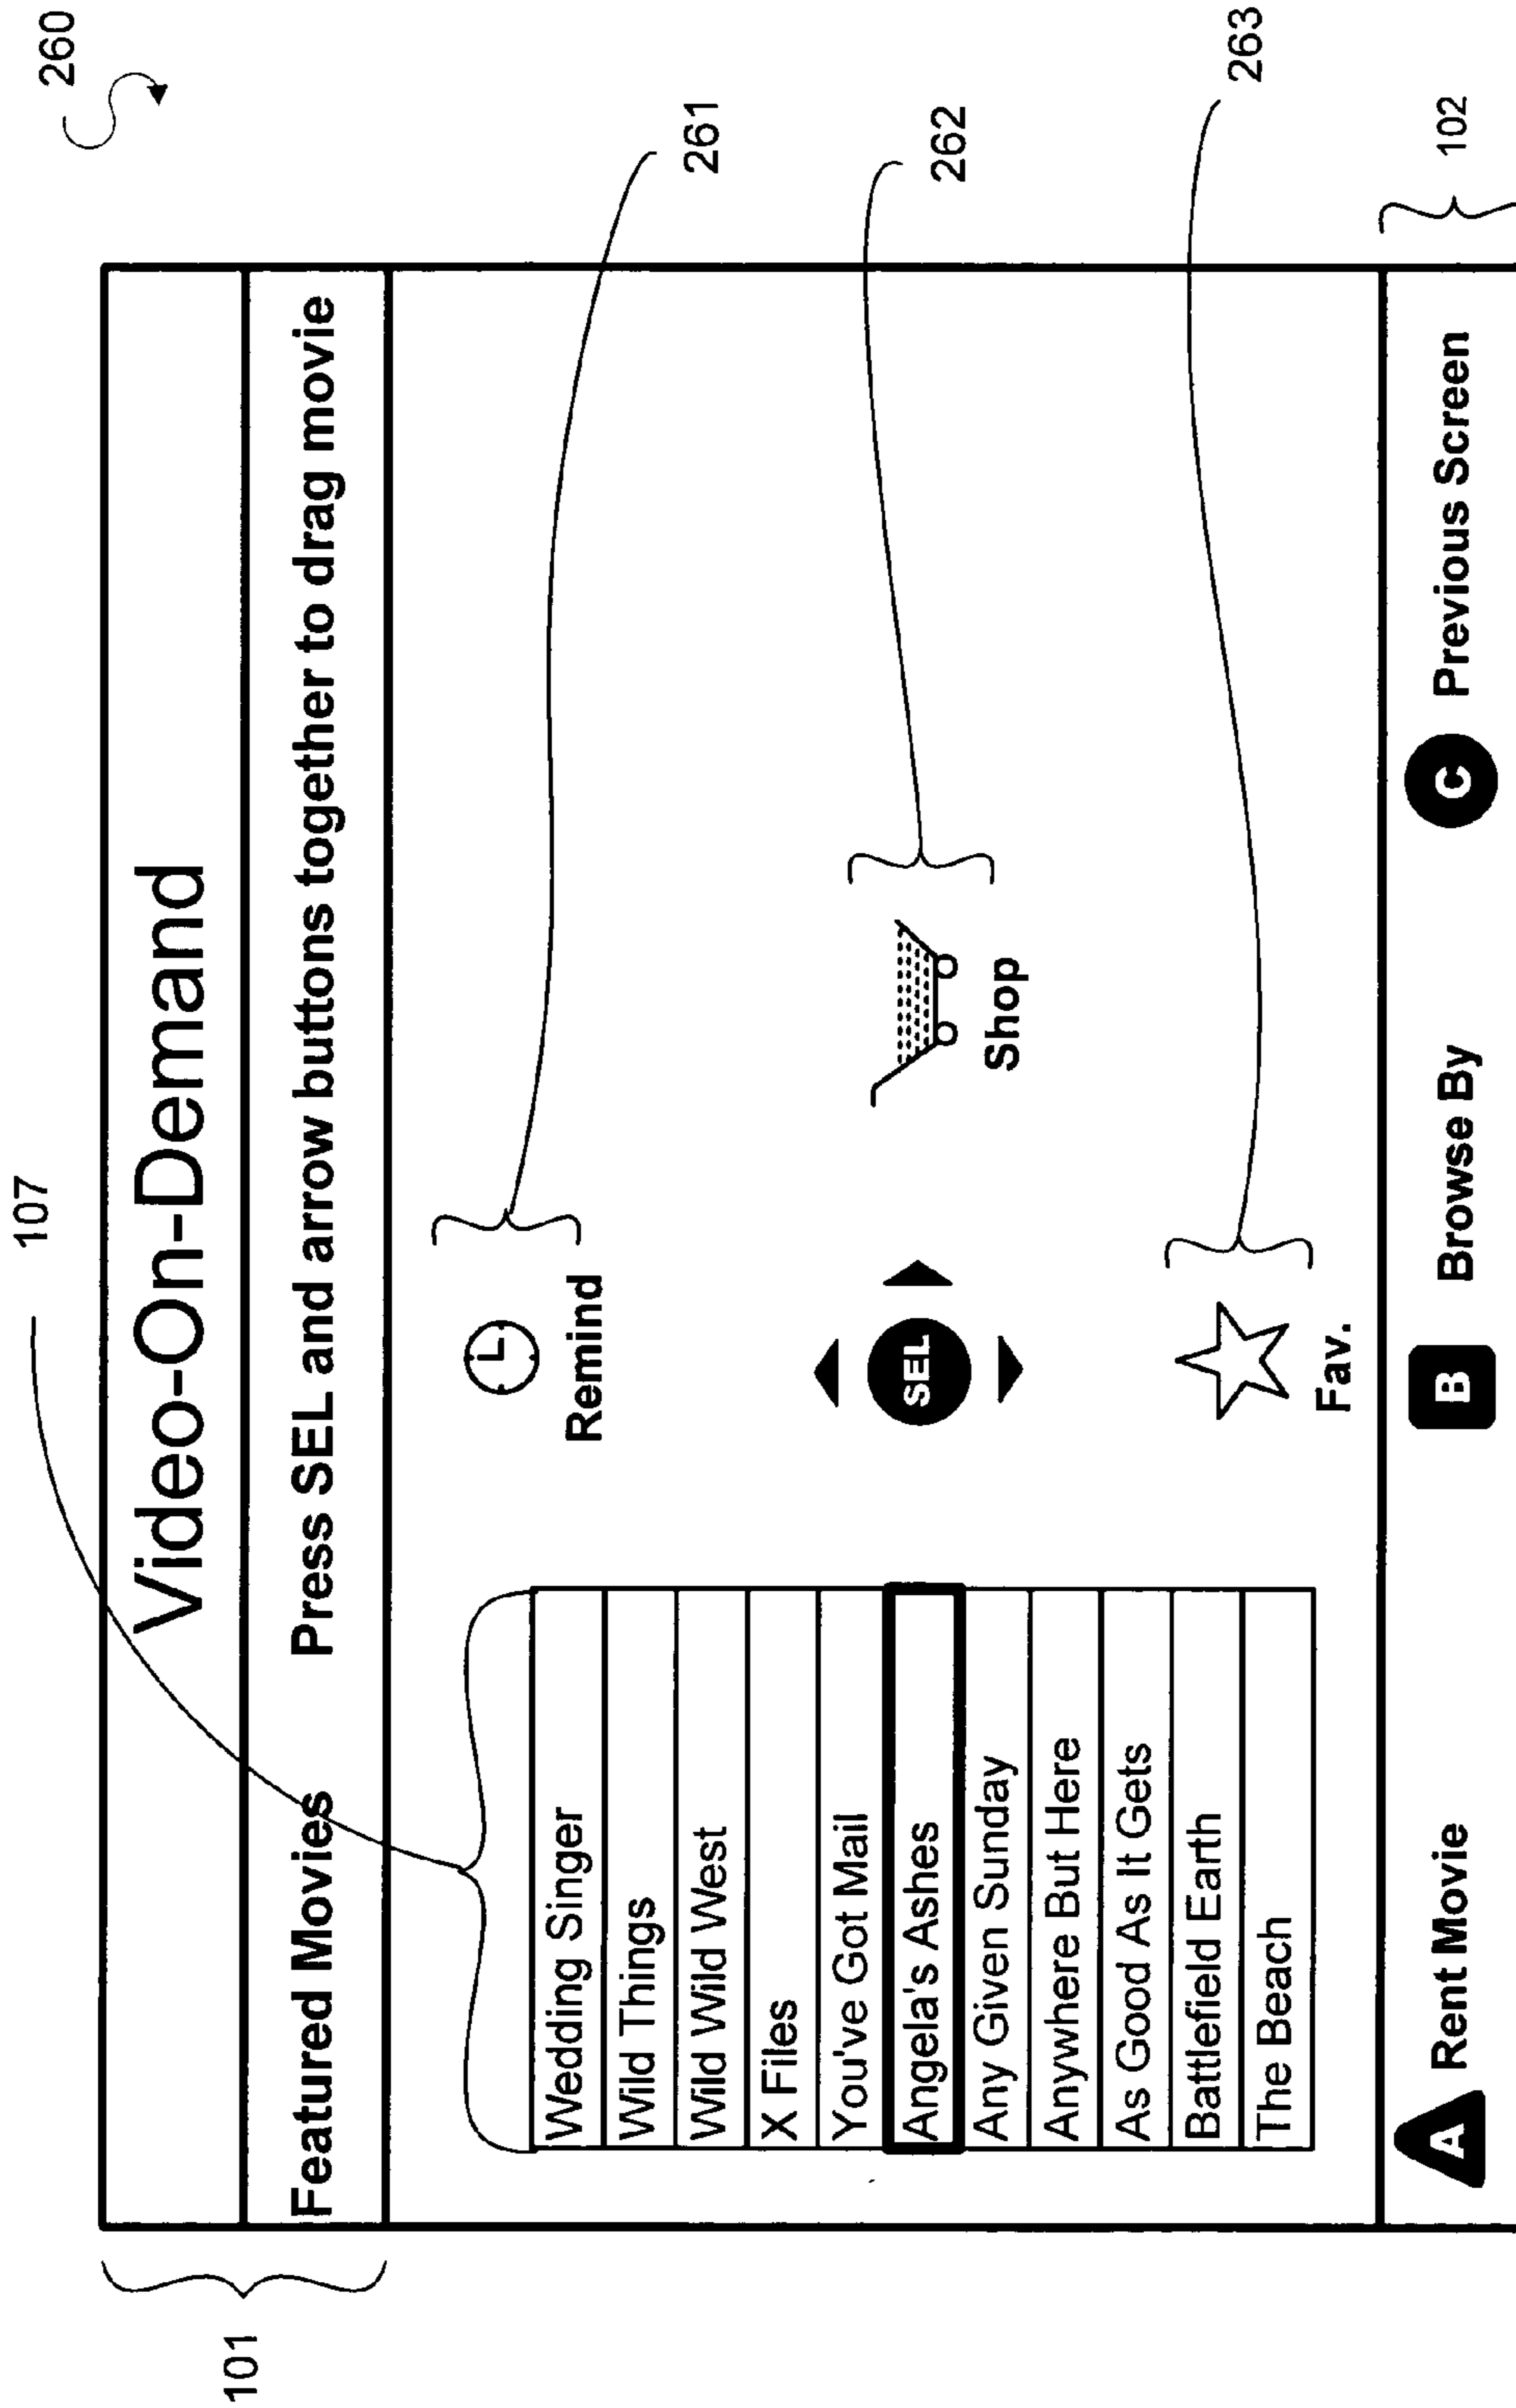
260

107

261

262

263

102

101

Video-On-Demand

Featured Movies Press SEL and arrow buttons together to drag movie

Wedding Singer
Wild Things
Wild Wild West
X Files
You've Got Mail
Angela's Ashes
Any Given Sunday
Anywhere But Here
As Good As It Gets
Battlefield Earth
The Beach

Remind

SEL

Shop

Fav.

A Rent Movie B Browse By C Previous Screen